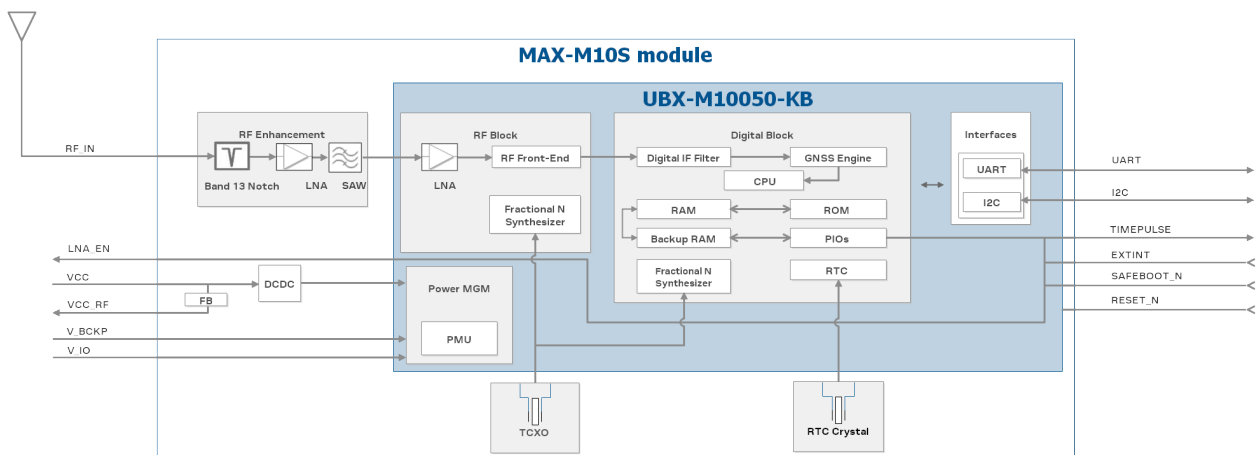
MAX-M10S module

UBX-M10050-KB

RF_IN

RF Enhancement

Band 13 Notch

LNA

SAW

RF Block

LNA

RF Front-End

Fractional N Synthesizer

Digital Block

Digital IF Filter

GNSS Engine

CPU

RAM

ROM

Backup RAM

PIOs

Fractional N Synthesizer

RTC

Interfaces

UART

I2C

UART

I2C

TIMEPULSE

EXTINT

SAFEBOOT_N

RESET_N

LNA_EN

VCC

VCC_RF

FB

DCDC

Power MGM

PMU

V_BCKP

V_IO

TCXO

RTC Crystal